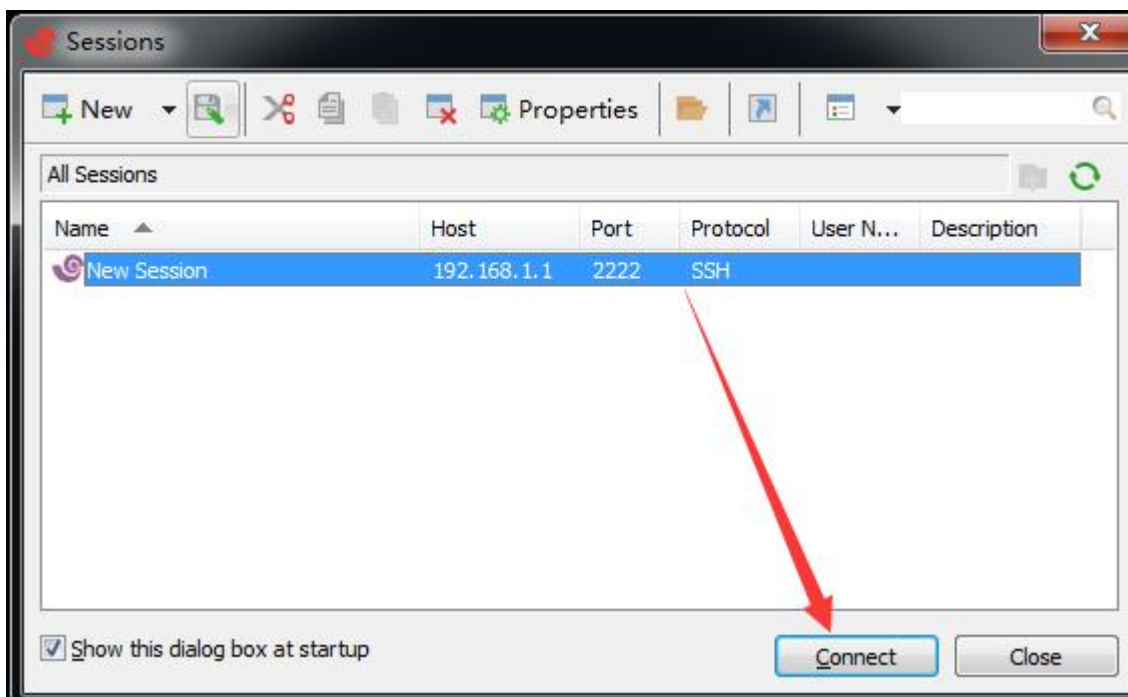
Sessions

New Properties

All Sessions

| Name | Host | Port | Protocol | User N... | Description |
|---|---|---|---|---|---|
| New Session | 192.168.1.1 | 2222 | SSH | | |

Show this dialog box at startup

Connect Close